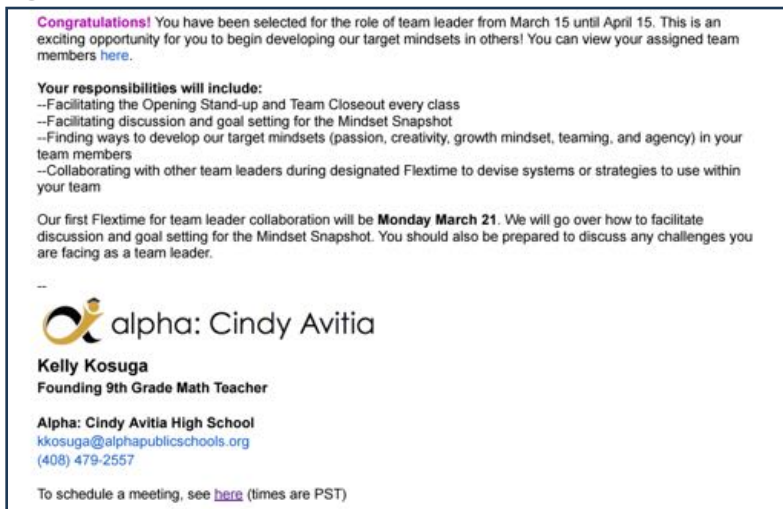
**Congratulations!** You have been selected for the role of team leader from March 15 until April 15. This is an exciting opportunity for you to begin developing our target mindsets in others! You can view your assigned team members here.

**Your responsibilities will include:**
--Facilitating the Opening Stand-up and Team Closeout every class
--Facilitating discussion and goal setting for the Mindset Snapshot
--Finding ways to develop our target mindsets (passion, creativity, growth mindset, teaming, and agency) in your team members
--Collaborating with other team leaders during designated Flextime to devise systems or strategies to use within your team

Our first Flextime for team leader collaboration will be **Monday March 21**. We will go over how to facilitate discussion and goal setting for the Mindset Snapshot. You should also be prepared to discuss any challenges you are facing as a team leader.

--

alpha: Cindy Avitia

**Kelly Kosuga**
**Founding 9th Grade Math Teacher**

**Alpha: Cindy Avitia High School**
kkosuga@alphapublicschools.org
(408) 479-2557

To schedule a meeting, see here (times are PST)